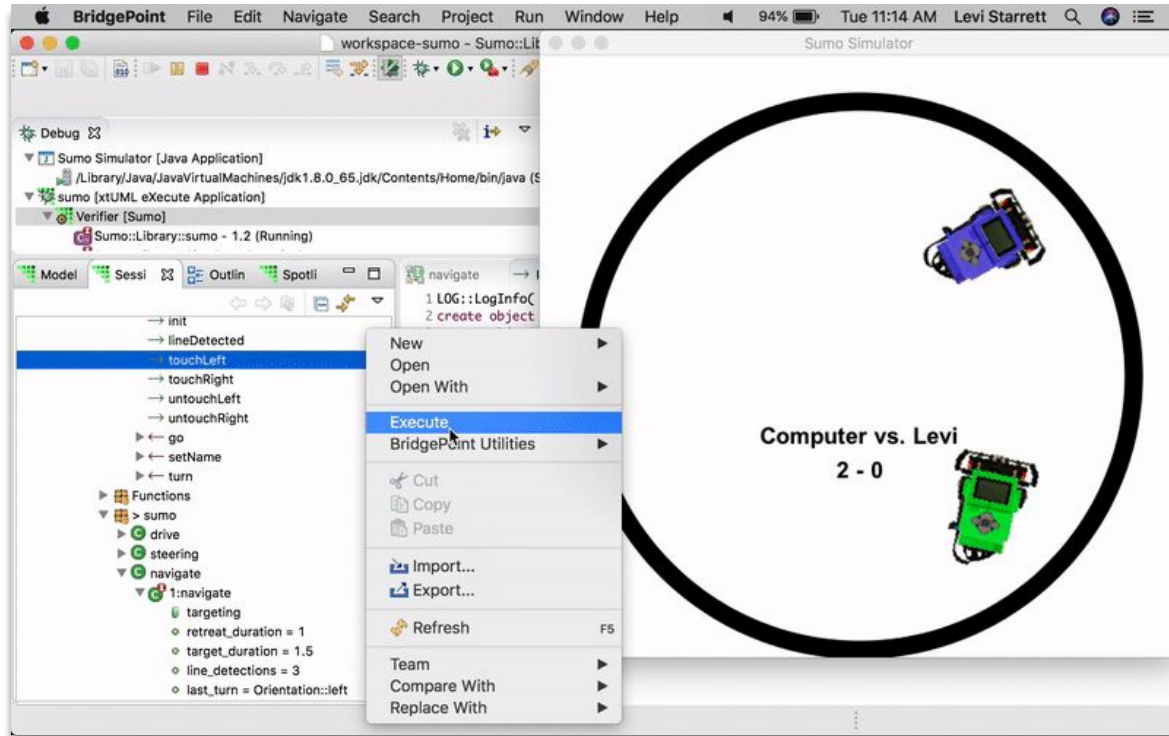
BridgePoint File Edit Navigate Search Project Run Window Help 94% Tue 11:14 AM Levi Starrett

workspace-sumo - Sumo::Lib

Sumo Simulator

Debug

Sumo Simulator [Java Application]
/Library/Java/JavaVirtualMachines/jdk1.8.0_65.jdk/Contents/Home/bin/java (S
sumo [xtUML eXecute Application]
Verifier [Sumo]
Sumo::Library::sumo - 1.2 (Running)

Model Sessi Outlin Spotli

navigate

1 LOG::LogInfo(
2 create object

→ init
→ lineDetected
→ touchLeft
→ touchRight
→ untouchLeft
→ untouchRight
← go
← setName
← turn
Functions
> sumo
drive
steering
navigate
1:navigate
targeting
retreat_duration = 1
target_duration = 1.5
line_detections = 3
last_turn = Orientation::left

New
Open
Open With
Execute
BridgePoint Utilities
Cut
Copy
Paste
Import...
Export...
Refresh F5
Team
Compare With
Replace With

Computer vs. Levi
2 - 0